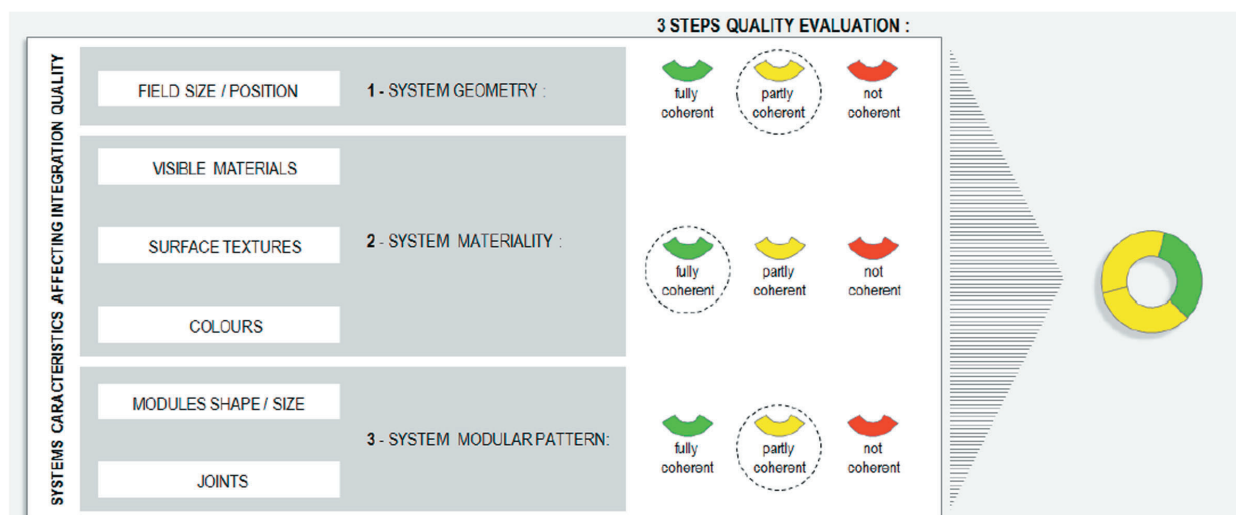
3 STEPS QUALITY EVALUATION :

SYSTEMS CARACTERISTICS AFFECTING INTEGRATION QUALITY

FIELD SIZE / POSITION

1 - SYSTEM GEOMETRY :

fully coherent

partly coherent

not coherent

VISIBLE MATERIALS

SURFACE TEXTURES

COLOURS

2 - SYSTEM MATERIALITY :

fully coherent

partly coherent

not coherent

MODULES SHAPE / SIZE

JOINTS

3 - SYSTEM MODULAR PATTERN:

fully coherent

partly coherent

not coherent